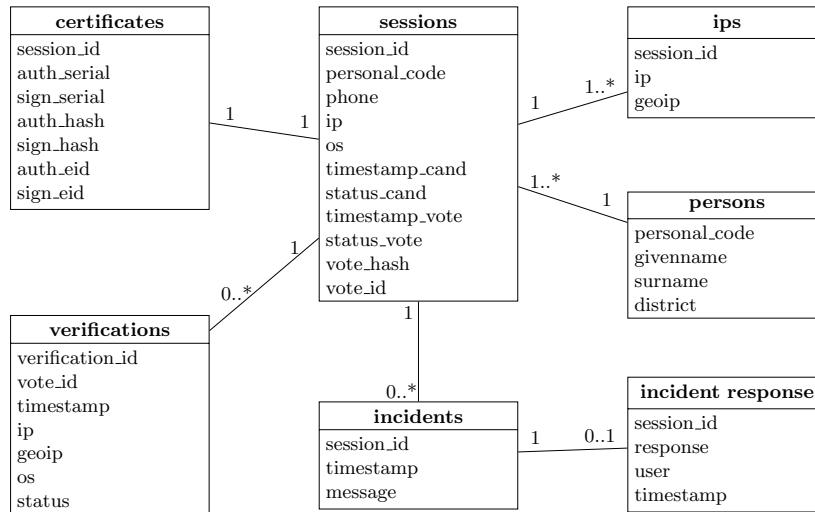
certificates
session_id
auth_serial
sign_serial
auth_hash
sign_hash
auth_eid
sign_eid

sessions
session_id
personal_code
phone
ip
os
timestamp_cand
status_cand
timestamp_vote
status_vote
vote_hash
vote_id

ips
session_id
ip
geoip

persons
personal_code
givenname
surname
district

verifications
verification_id
vote_id
timestamp
ip
geoip
os
status

incidents
session_id
timestamp
message

incident response
session_id
response
user
timestamp

1
1
1
1..*
1..*
1
1
0..*
1
0..*
1
0..1